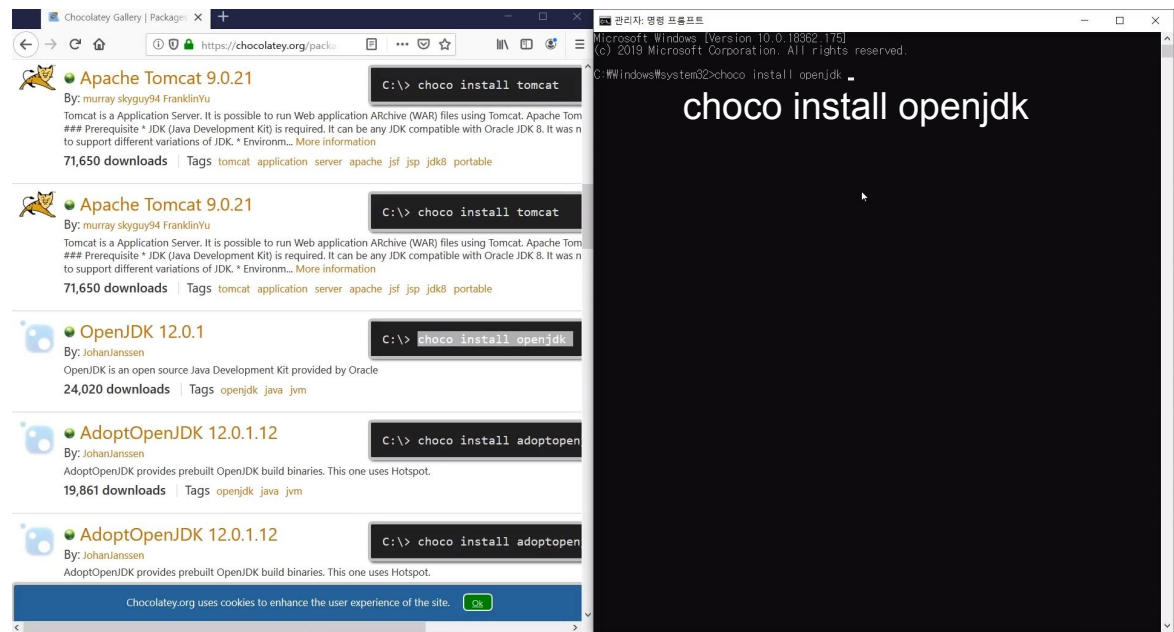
Chocolatey Gallery | Packages ×

https://chocolatey.org/packa

Apache Tomcat 9.0.21
By: murray skyguy94 FranklinYu
C:\> choco install tomcat
Tomcat is a Application Server. It is possible to run Web application ARchive (WAR) files using Tomcat. Apache Tom ### Prerequisite * JDK (Java Development Kit) is required. It can be any JDK compatible with Oracle JDK 8. It was n to support different variations of JDK. * Environm... More information
71,650 downloads | Tags tomcat application server apache jsf jsp jdk8 portable

Apache Tomcat 9.0.21
By: murray skyguy94 FranklinYu
C:\> choco install tomcat
Tomcat is a Application Server. It is possible to run Web application ARchive (WAR) files using Tomcat. Apache Tom ### Prerequisite * JDK (Java Development Kit) is required. It can be any JDK compatible with Oracle JDK 8. It was n to support different variations of JDK. * Environm... More information
71,650 downloads | Tags tomcat application server apache jsf jsp jdk8 portable

OpenJDK 12.0.1
By: JohanJanssen
C:\> choco install openjdk
OpenJDK is an open source Java Development Kit provided by Oracle
24,020 downloads | Tags openjdk java jvm

AdoptOpenJDK 12.0.1.12
By: JohanJanssen
C:\> choco install adoptopen
AdoptOpenJDK provides prebuilt OpenJDK build binaries. This one uses Hotspot.
19,861 downloads | Tags openjdk java jvm

AdoptOpenJDK 12.0.1.12
By: JohanJanssen
C:\> choco install adoptopen
AdoptOpenJDK provides prebuilt OpenJDK build binaries. This one uses Hotspot.

Chocolatey.org uses cookies to enhance the user experience of the site. Ok

관리자: 명령 프롬프트
Microsoft Windows [Version 10.0.18362.175]
(c) 2019 Microsoft Corporation. All rights reserved.

C:\Windows\system32>choco install openjdk

choco install openjdk